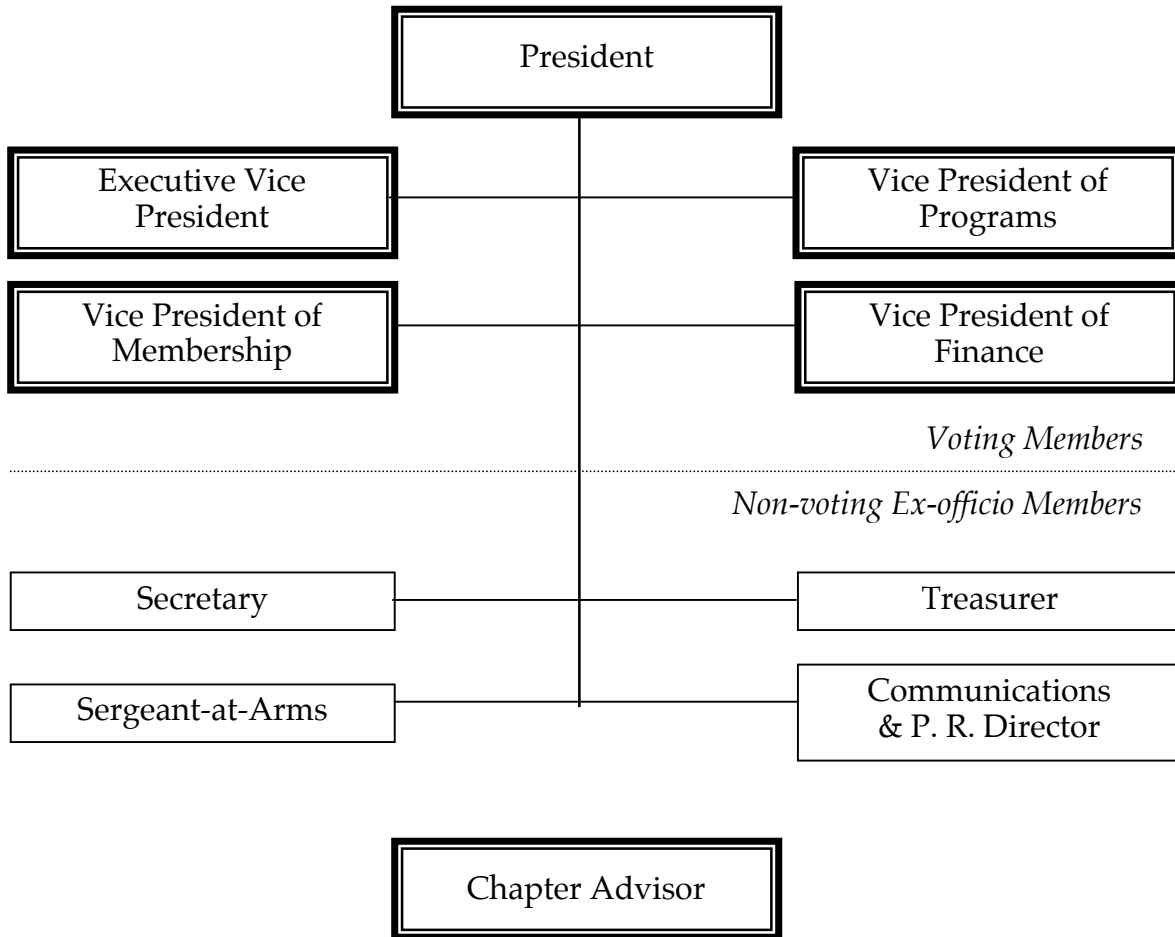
President

Executive Vice President

Vice President of Programs

Vice President of Membership

Vice President of Finance

*Voting Members*

*Non-voting Ex-officio Members*

Secretary

Treasurer

Sergeant-at-Arms

Communications & P. R. Director

Chapter Advisor